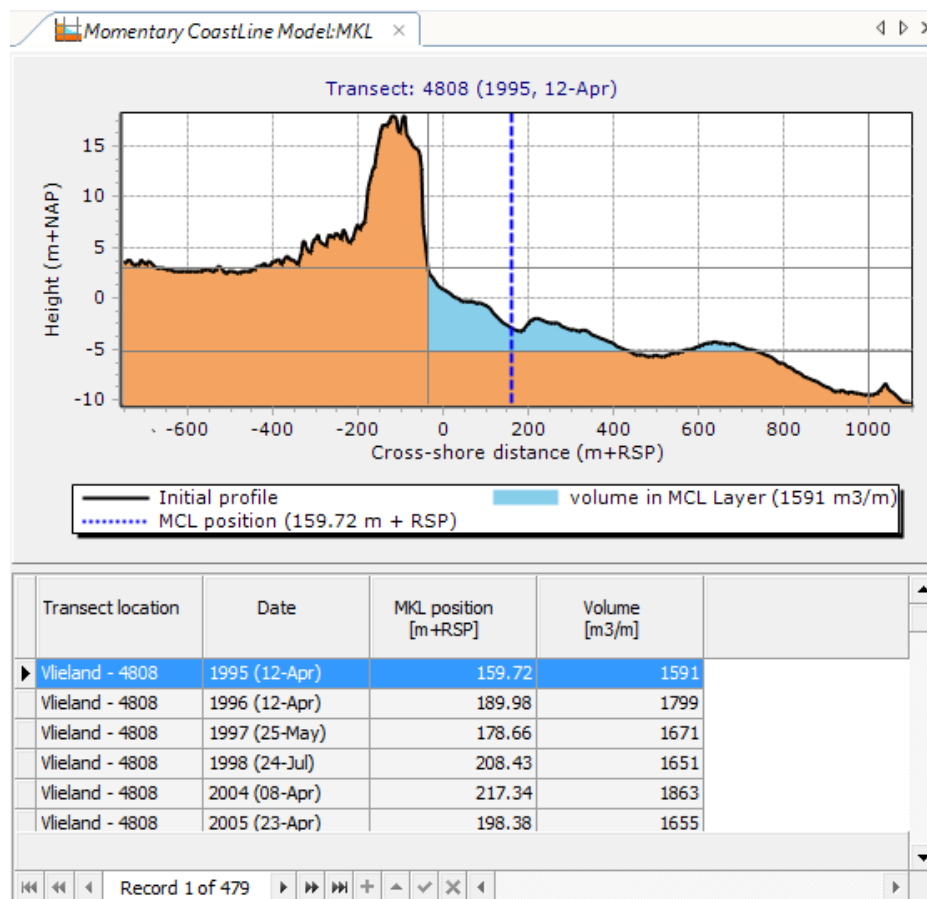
Momentary CoastLine Model:MKL ×

Transect: 4808 (1995, 12-Apr)

Height (m+NAP)

15
10
5
0
-5
-10

-600 -400 -200 0 200 400 600 800 1000

Cross-shore distance (m+RSP)

Initial profile
MCL position (159.72 m + RSP)
volume in MCL Layer (1591 m3/m)

| Transect location | Date | MKL position [m+RSP] | Volume [m3/m] |
|---|---|---|---|
| Vlieland - 4808 | 1995 (12-Apr) | 159.72 | 1591 |
| Vlieland - 4808 | 1996 (12-Apr) | 189.98 | 1799 |
| Vlieland - 4808 | 1997 (25-May) | 178.66 | 1671 |
| Vlieland - 4808 | 1998 (24-Jul) | 208.43 | 1651 |
| Vlieland - 4808 | 2004 (08-Apr) | 217.34 | 1863 |
| Vlieland - 4808 | 2005 (23-Apr) | 198.38 | 1655 |

Record 1 of 479